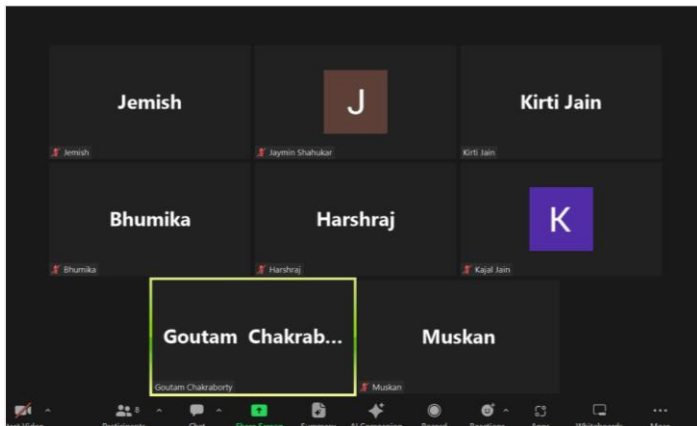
Jemish

Jemish

J

Jaymin Shahukar

Kirti Jain

Kirti Jain

Bhumika

Bhumika

Harshraj

Harshraj

K

Kajal Jain

Goutam Chakrab...

Goutam Chakraborty

Muskan

Muskan

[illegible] Video

Participants 8

Chat

Share Screen

Summary

AI Companion

Record

Reactions

Apps

Whiteboards

More